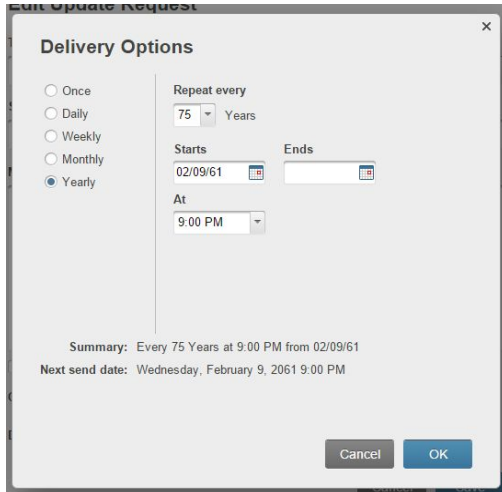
Edit Update Request

Delivery Options

×

Once
Daily
Weekly
Monthly
Yearly

Repeat every
75 Years

Starts
02/09/61

Ends

At
9:00 PM

Summary: Every 75 Years at 9:00 PM from 02/09/61
Next send date: Wednesday, February 9, 2061 9:00 PM

Cancel
OK